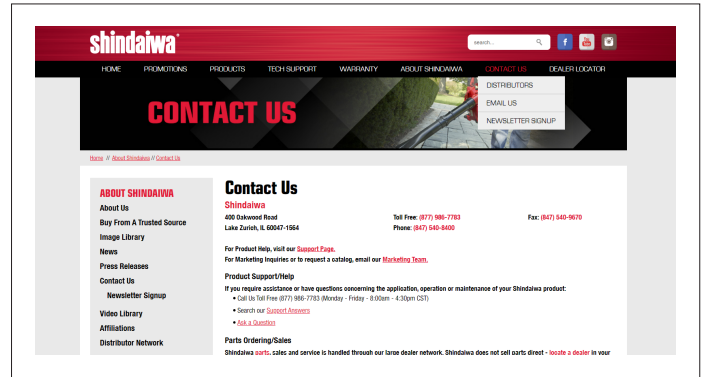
shindaiwa

search...

HOME PROMOTIONS PRODUCTS TECH SUPPORT WARRANTY ABOUT SHINDAIWA CONTACT US DEALER LOCATOR

DISTRIBUTORS
EMAIL US
NEWSLETTER SIGNUP

CONTACT US

Home // About Shindaiwa // Contact Us

ABOUT SHINDAIWA
About Us
Buy From A Trusted Source
Image Library
News
Press Releases
Contact Us
Newsletter Signup
Video Library
Affiliations
Distributor Network

Contact Us

Shindaiwa
400 Oakwood Road
Lake Zurich, IL 60047-1564

Toll Free: (877) 986-7783
Phone: (847) 540-8400

Fax: (847) 540-9670

For Product Help, visit our Support Page.
For Marketing Inquiries or to request a catalog, email our Marketing Team.

Product Support/Help
If you require assistance or have questions concerning the application, operation or maintenance of your Shindaiwa product:
• Call Us Toll Free (877) 986-7783 (Monday - Friday - 8:00am - 4:30pm CST)
• Search our Support Answers
• Ask a Question

Parts Ordering/Sales
Shindaiwa parts, sales and service is handled through our large dealer network. Shindaiwa does not sell parts direct - locate a dealer in your